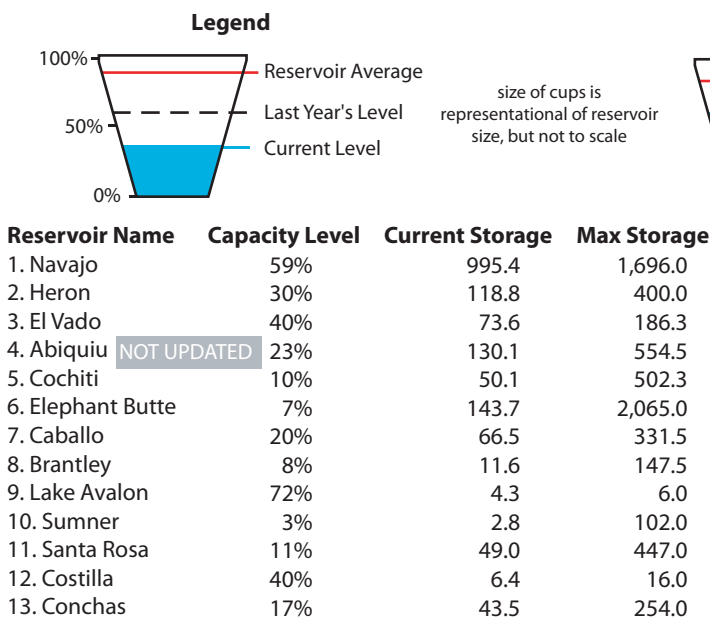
Legend

100%
50%
0%

Reservoir Average
Last Year's Level
Current Level

size of cups is representational of reservoir size, but not to scale

| Reservoir Name | Capacity Level | Current Storage | Max Storage |
|---|---|---|---|
| 1. Navajo | 59% | 995.4 | 1,696.0 |
| 2. Heron | 30% | 118.8 | 400.0 |
| 3. El Vado | 40% | 73.6 | 186.3 |
| 4. Abiquiu NOT UPDATED | 23% | 130.1 | 554.5 |
| 5. Cochiti | 10% | 50.1 | 502.3 |
| 6. Elephant Butte | 7% | 143.7 | 2,065.0 |
| 7. Caballo | 20% | 66.5 | 331.5 |
| 8. Brantley | 8% | 11.6 | 147.5 |
| 9. Lake Avalon | 72% | 4.3 | 6.0 |
| 10. Sumner | 3% | 2.8 | 102.0 |
| 11. Santa Rosa | 11% | 49.0 | 447.0 |
| 12. Costilla | 40% | 6.4 | 16.0 |
| 13. Conchas | 17% | 43.5 | 254.0 |